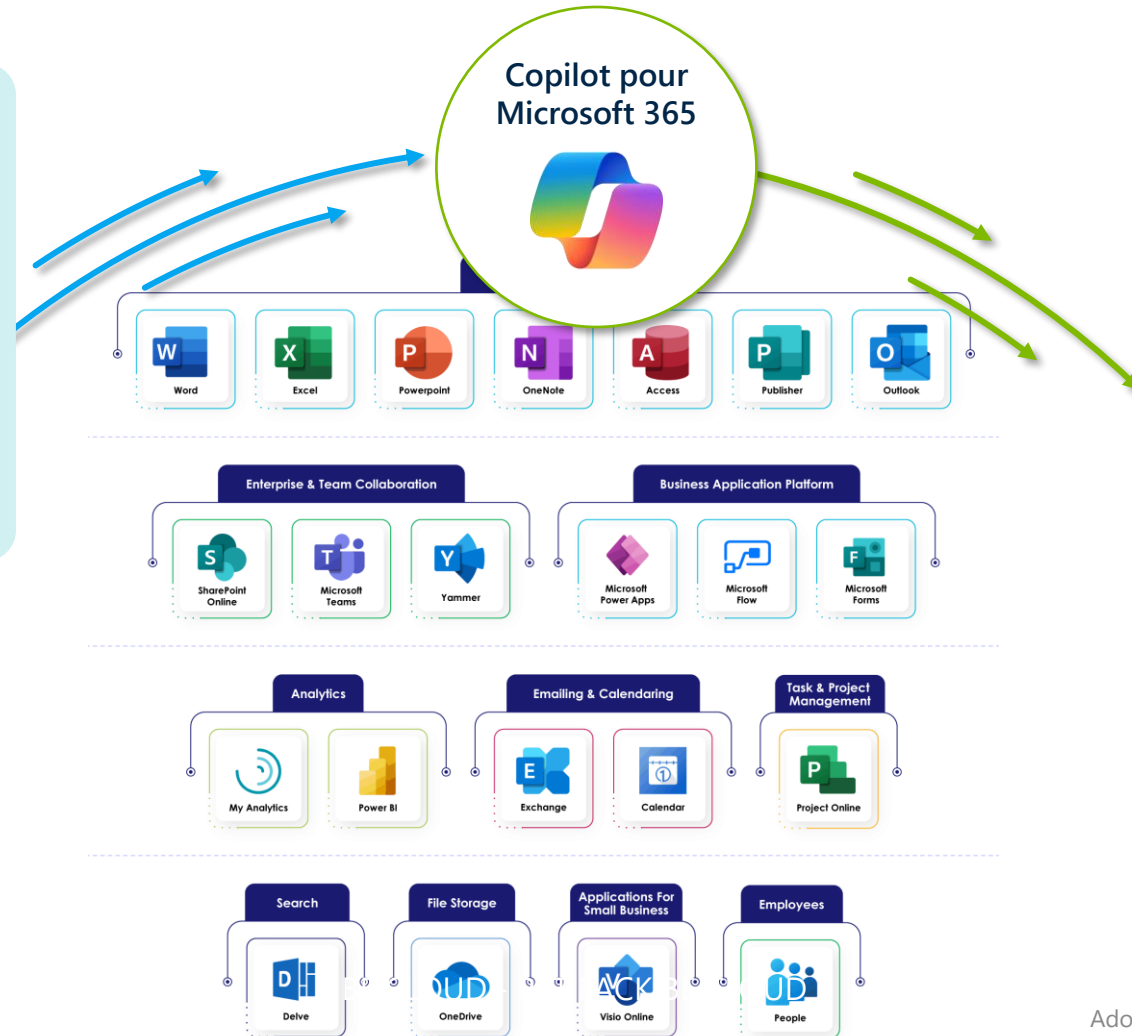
Copilot pour Microsoft 365

W
Word
X
Excel
P
Powerpoint
N
OneNote
A
Access
P
Publisher
O
Outlook

Enterprise & Team Collaboration

S
SharePoint Online
T
Microsoft Teams
Y
Yammer

Business Application Platform

Microsoft Power Apps
Microsoft Flow
F
Microsoft Forms

Analytics

My Analytics
Power BI

Emailing & Calendaring

E
Exchange
Calendar

Task & Project Management

P
Project Online

Search

D
Delve

File Storage

OneDrive

Applications For Small Business

Visio Online

Employees

People

Ado